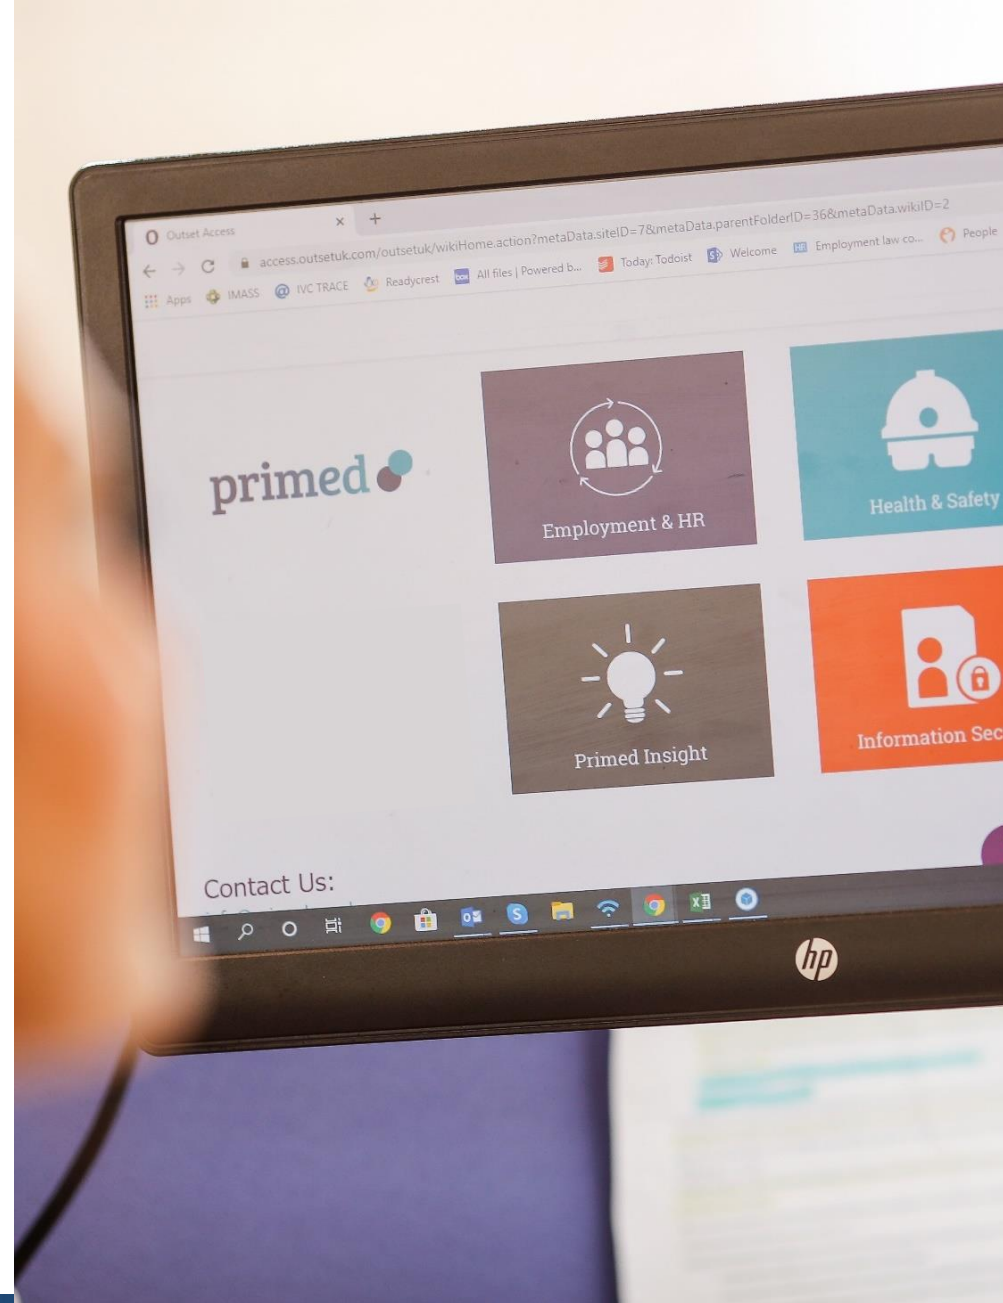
Outset Access
access.outsetuk.com/outsetuk/wikiHome.action?metaData.siteID=7&metaData.parentFolderID=36&metaData.wikiID=2
Apps IMASS IVC TRACE Readycrest All files | Powered b... Today: Todoist Welcome Employment law co... People

primed

Employment & HR

Health & Safety

Primed Insight

Information Sec

Contact Us:

hp